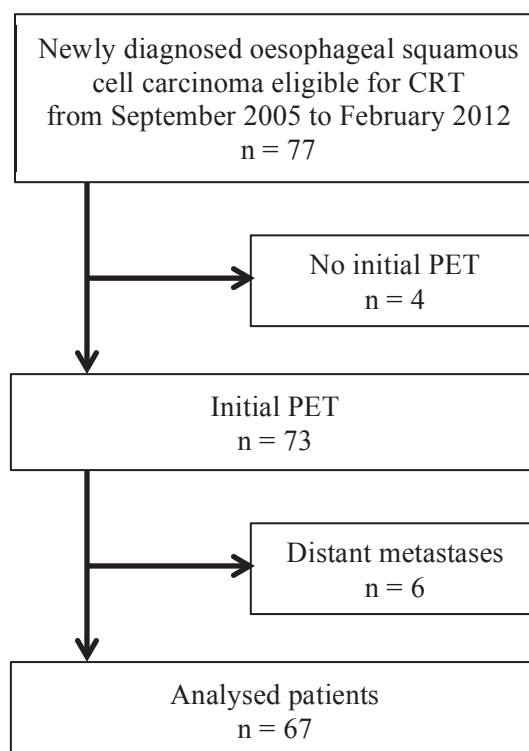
Newly diagnosed oesophageal squamous cell carcinoma eligible for CRT from September 2005 to February 2012
n = 77

No initial PET
n = 4

Initial PET
n = 73

Distant metastases
n = 6

Analysed patients
n = 67